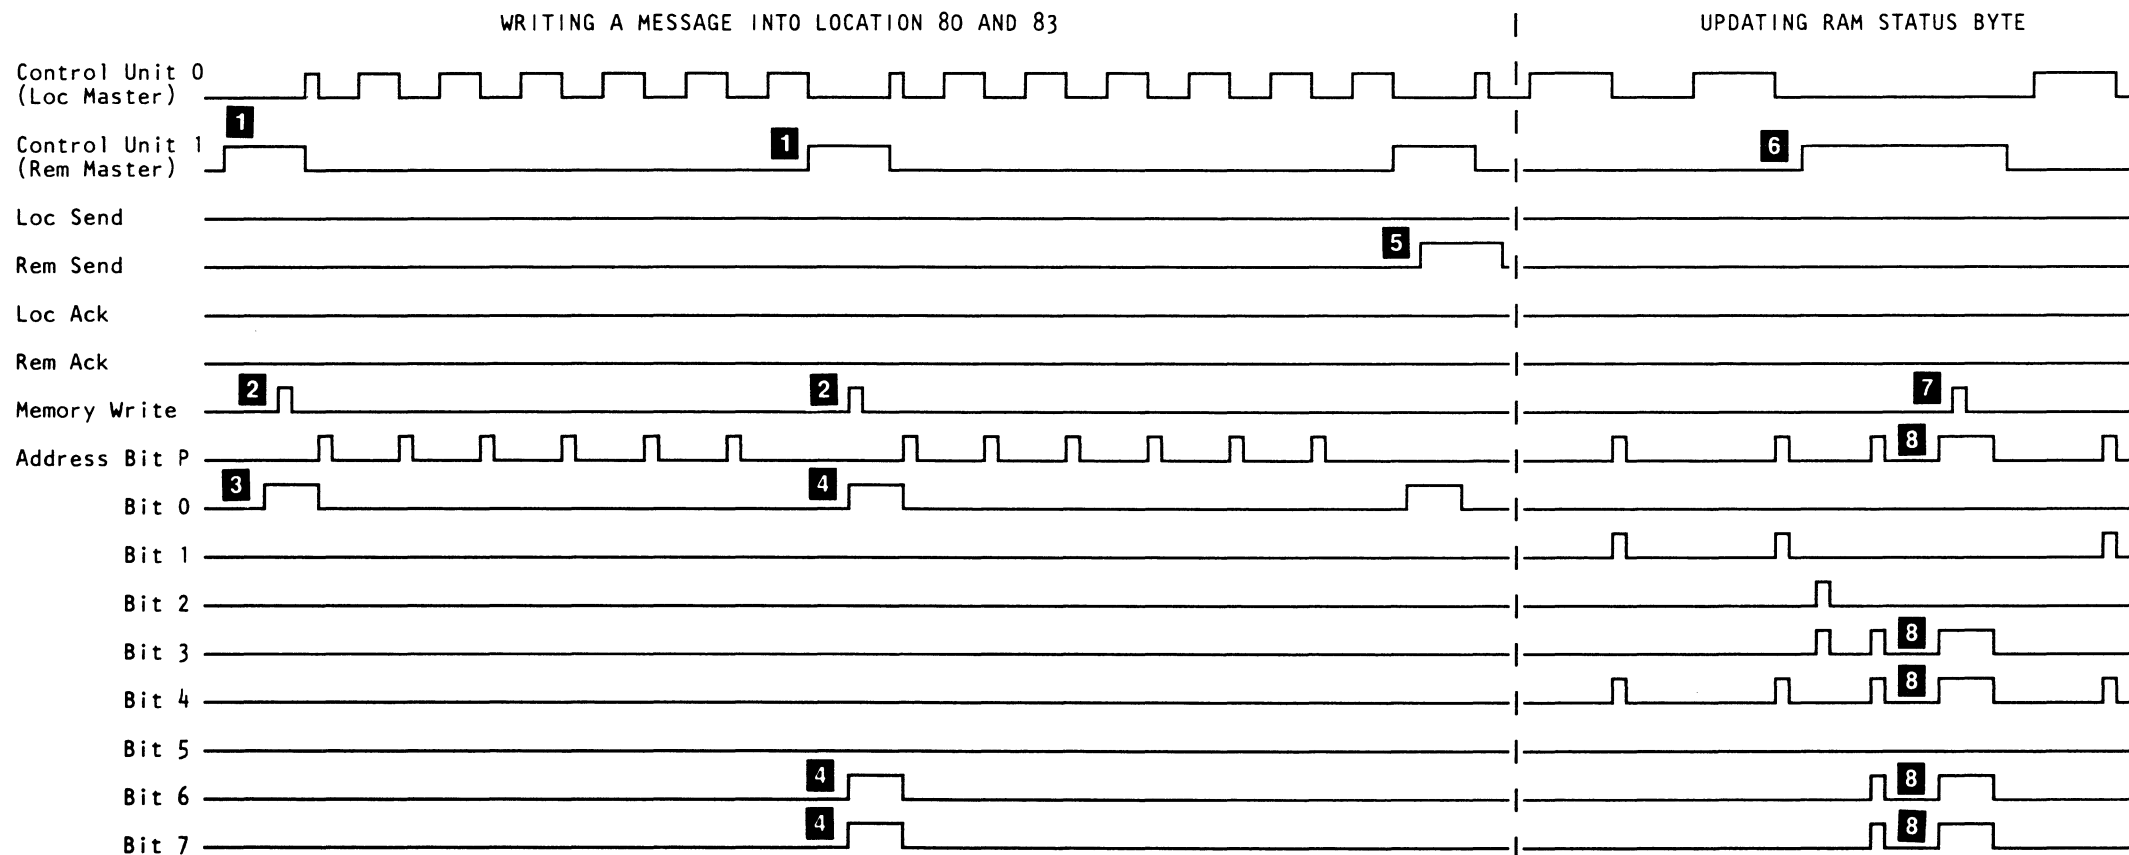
WRITING A MESSAGE INTO LOCATION 80 AND 83

UPDATING RAM STATUS BYTE

Control Unit 0
(Loc Master)

1

Control Unit 1
(Rem Master)

1

6

Loc Send

5

Rem Send

Loc Ack

Rem Ack

2

2

7

Memory Write

8

Address Bit P

3

4

Bit 0

Bit 1

Bit 2

8

Bit 3

8

Bit 4

Bit 5

4

8

Bit 6

4

8

Bit 7